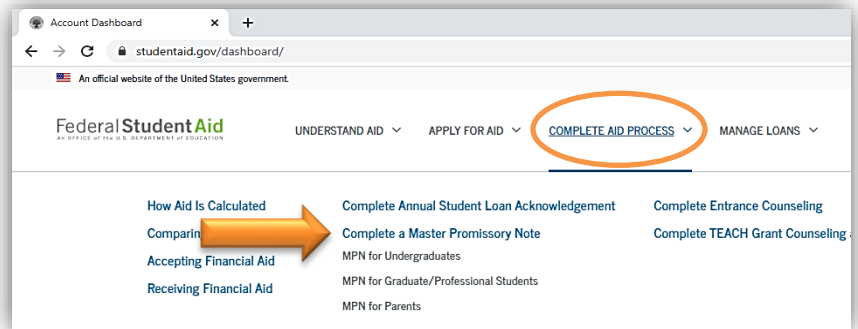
Account Dashboard

studentaid.gov/dashboard/

An official website of the United States government.

Federal Student Aid
AN OFFICE of the U.S. DEPARTMENT of EDUCATION

UNDERSTAND AID APPLY FOR AID COMPLETE AID PROCESS MANAGE LOANS

How Aid Is Calculated
Comparin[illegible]
Accepting Financial Aid
Receiving Financial Aid

Complete Annual Student Loan Acknowledgement
Complete a Master Promissory Note
MPN for Undergraduates
MPN for Graduate/Professional Students
MPN for Parents

Complete Entrance Counseling
Complete TEACH Grant Counseling